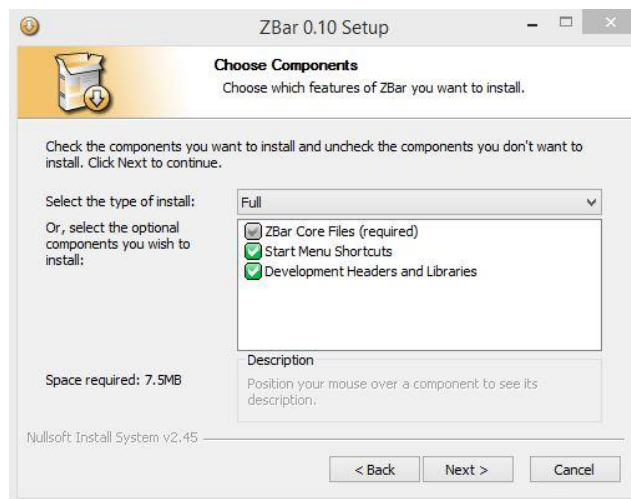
ZBar 0.10 Setup

Choose Components
Choose which features of ZBar you want to install.

Check the components you want to install and uncheck the components you don't want to install. Click Next to continue.

Select the type of install: Full

Or, select the optional components you wish to install:

ZBar Core Files (required)
Start Menu Shortcuts
Development Headers and Libraries

Description
Position your mouse over a component to see its description.

Space required: 7.5MB

Nullsoft Install System v2.45

< Back
Next >
Cancel